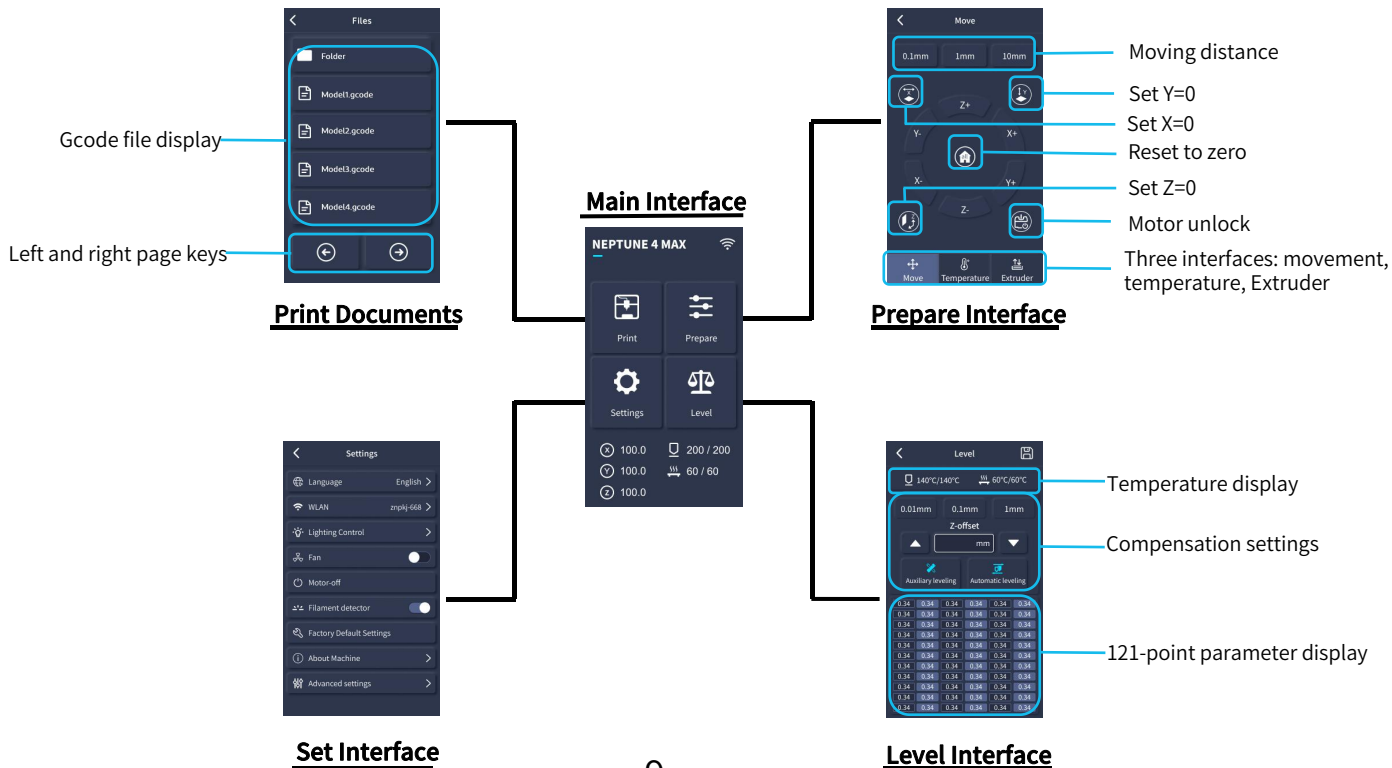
Files

Folder

Model1.gcode

Model2.gcode

Model3.gcode

Model4.gcode

Gcode file display

Left and right page keys

Print Documents

Move

0.1mm 1mm 10mm

Moving distance

Set Y=0

Set X=0

Reset to zero

Set Z=0

Motor unlock

Three interfaces: movement, temperature, Extruder

Z+ Y- X+ X- Y+ Z-

Move Temperature Extruder

Prepare Interface

Main Interface

NEPTUNE 4 MAX

Print Prepare

Settings Level

100.0 200 / 200

100.0 60 / 60

100.0

Settings

Language English

WLAN znpkj-668

Lighting Control

Fan

Motor-off

Filament detector

Factory Default Settings

About Machine

Advanced settings

Set Interface

Level

140°C/140°C 60°C/60°C

Temperature display

0.01mm 0.1mm 1mm

Z-offset

mm

Auxiliary leveling Automatic leveling

Compensation settings

| 0.34 | 0.34 | 0.34 | 0.34 | 0.34 | 0.34 |
|---|---|---|---|---|---|
| 0.34 | 0.34 | 0.34 | 0.34 | 0.34 | 0.34 |
| 0.34 | 0.34 | 0.34 | 0.34 | 0.34 | 0.34 |
| 0.34 | 0.34 | 0.34 | 0.34 | 0.34 | 0.34 |
| 0.34 | 0.34 | 0.34 | 0.34 | 0.34 | 0.34 |
| 0.34 | 0.34 | 0.34 | 0.34 | 0.34 | 0.34 |
| 0.34 | 0.34 | 0.34 | 0.34 | 0.34 | 0.34 |
| 0.34 | 0.34 | 0.34 | 0.34 | 0.34 | 0.34 |
| 0.34 | 0.34 | 0.34 | 0.34 | 0.34 | 0.34 |
| 0.34 | 0.34 | 0.34 | 0.34 | 0.34 | 0.34 |
| 0.34 | 0.34 | 0.34 | 0.34 | 0.34 | 0.34 |

121-point parameter display

Level Interface

9